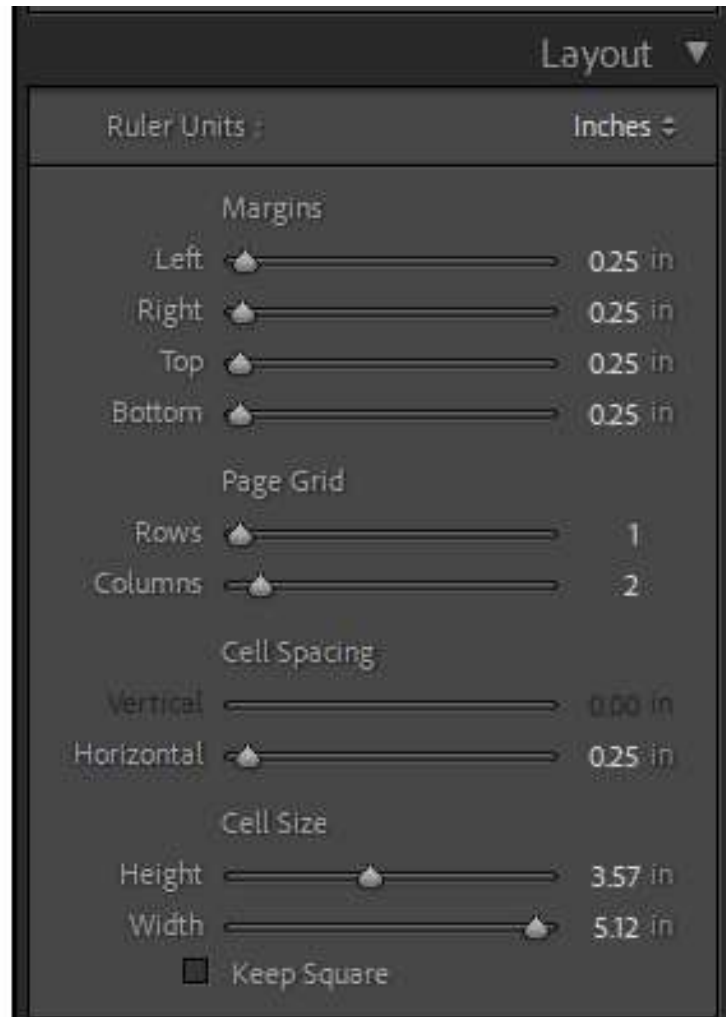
Layout ▼

Ruler Units : Inches ÷

Margins
Left 0.25 in
Right 0.25 in
Top 0.25 in
Bottom 0.25 in

Page Grid
Rows 1
Columns 2

Cell Spacing
Vertical 0.00 in
Horizontal 0.25 in

Cell Size
Height 3.57 in
Width 5.12 in
Keep Square